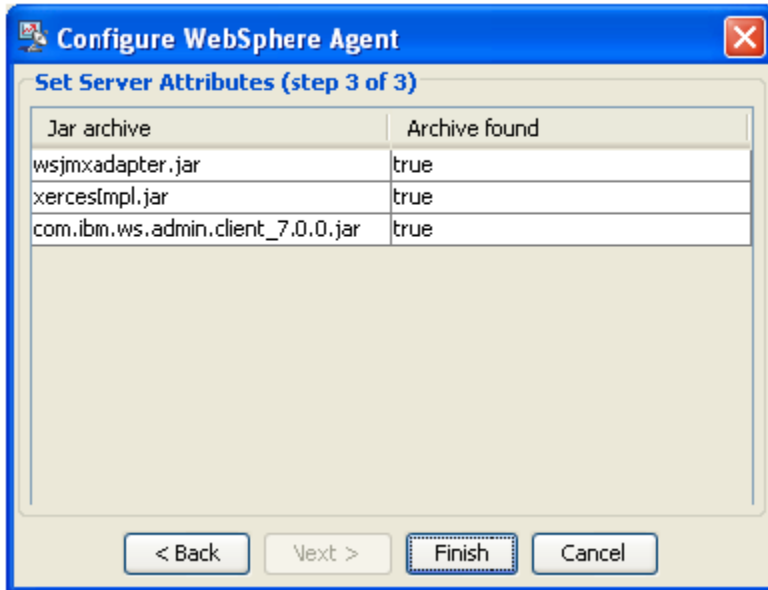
Configure WebSphere Agent

Set Server Attributes (step 3 of 3)

| Jar archive | Archive found |
|---|---|
| wsjmxadapter.jar | true |
| xercesImpl.jar | true |
| com.ibm.ws.admin.client_7.0.0.jar | true |

< Back Next > Finish Cancel